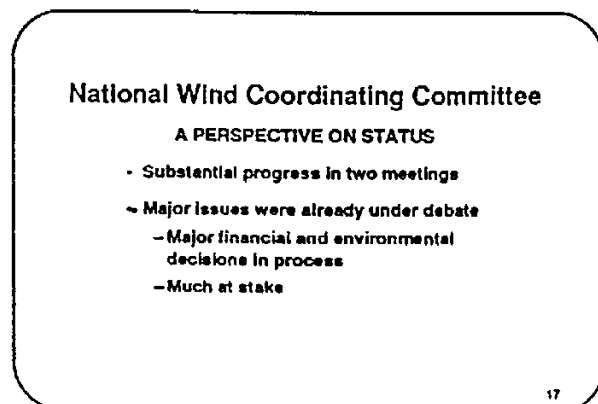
National Wind Coordinating Committee

A PERSPECTIVE ON STATUS

- Substantial progress in two meetings
- Major issues were already under debate
  - Major financial and environmental decisions in process
  - Much at stake

17